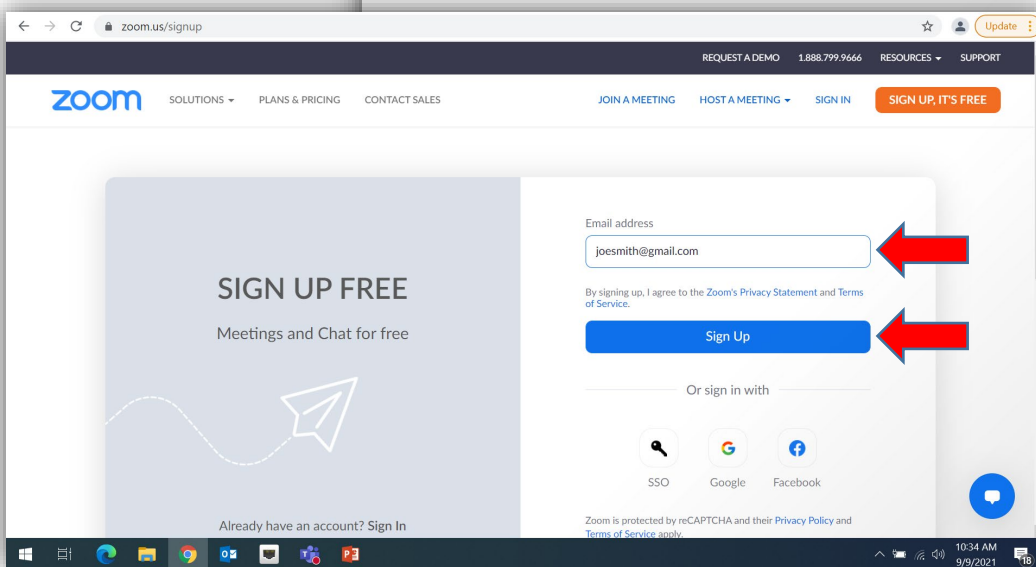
zoom.us/signup

Update

REQUEST A DEMO 1.888.799.9666 RESOURCES SUPPORT

zoom SOLUTIONS PLANS & PRICING CONTACT SALES JOIN A MEETING HOST A MEETING SIGN IN SIGN UP, IT'S FREE

SIGN UP FREE

Meetings and Chat for free

Already have an account? Sign In

Email address

joesmith@gmail.com

By signing up, I agree to the Zoom's Privacy Statement and Terms of Service.

Sign Up

Or sign in with

SSO Google Facebook

Zoom is protected by reCAPTCHA and their Privacy Policy and Terms of Service apply.

10:34 AM
9/9/2021

18